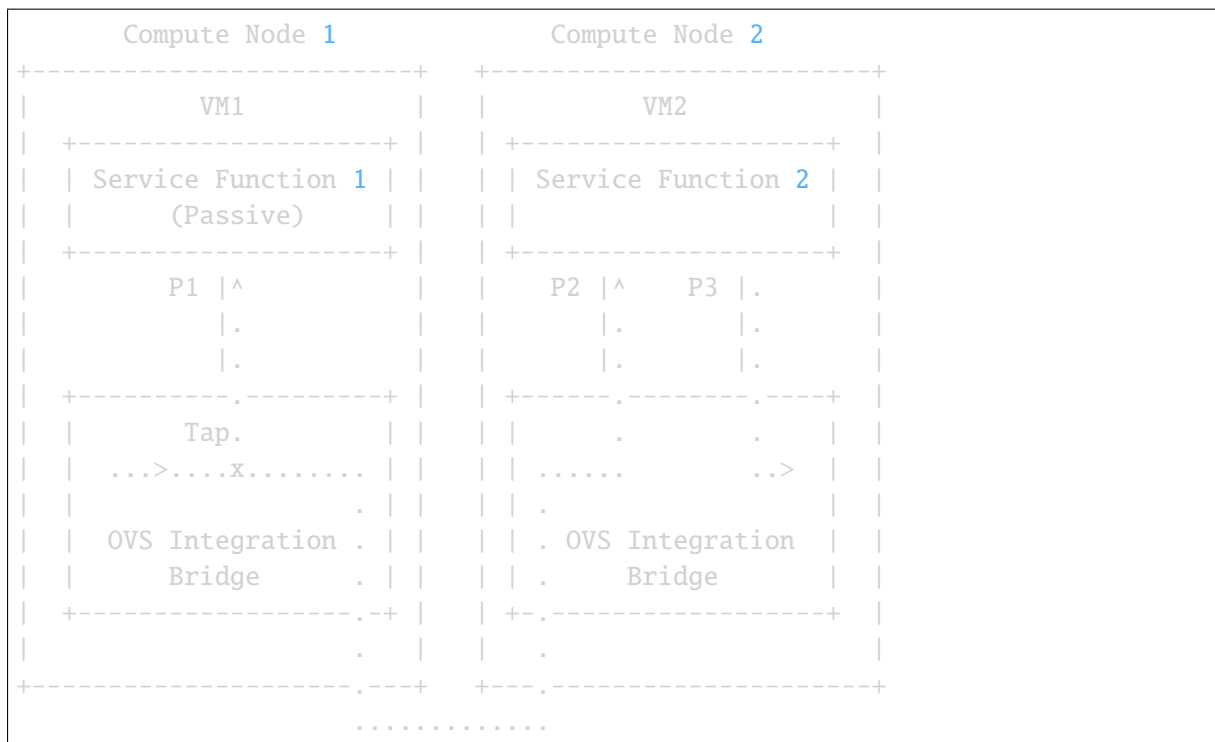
Compute Node 1          Compute Node 2
+----------------------+  +----------------------+
|         VM1          |  |         VM2          |
|  +-----------------+ |  | +------------------+ |
|  | Service Function 1 | |  | | Service Function 2 | |
|  |    (Passive)    | |  | |                  | |
|  +-----------------+ |  | +------------------+ |
|        P1 |^        |  |    P2 |^    P3 |.    |
|           |.        |  |       |.       |.    |
|           |.        |  |       |.       |.    |
|  +---------.--------+ |  | +------.--------.----+ |
|  |       Tap.      | |  | |      .       .   | |
|  |  ...>....x........ | |  | | ......       ..>  | |
|  |                 . | |  | | .                | |
|  |  OVS Integration . | |  | | . OVS Integration  | |
|  |     Bridge      . | |  | | .    Bridge      | |
|  +----------------.-+ |  | +-.----------------+ |
|                   .  |  |   .                  |
+-------------------.--+  +--.-------------------+
                    ............